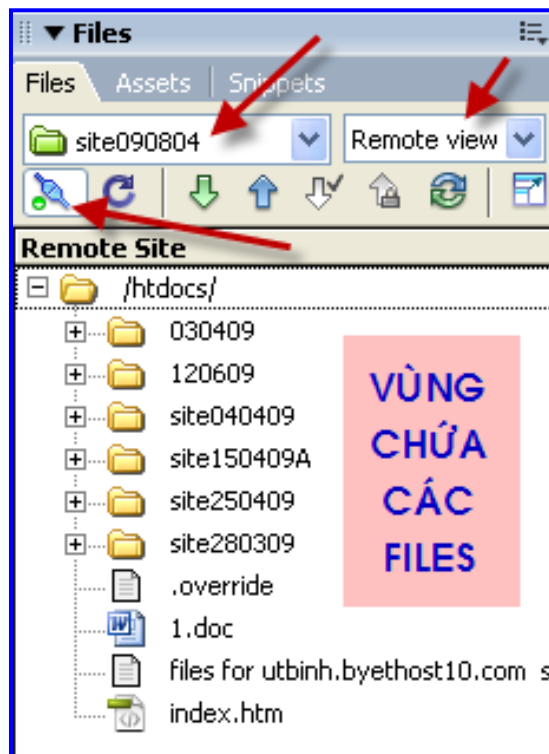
▼ Files

Files | Assets | Snippets

site090804

Remote view

Remote Site

/htdocs/

030409

120609

site040409

site150409A

site250409

site280309

.override

1.doc

files for utbinh.byethost10.com s

index.htm

VÙNG CHỨA CÁC FILES